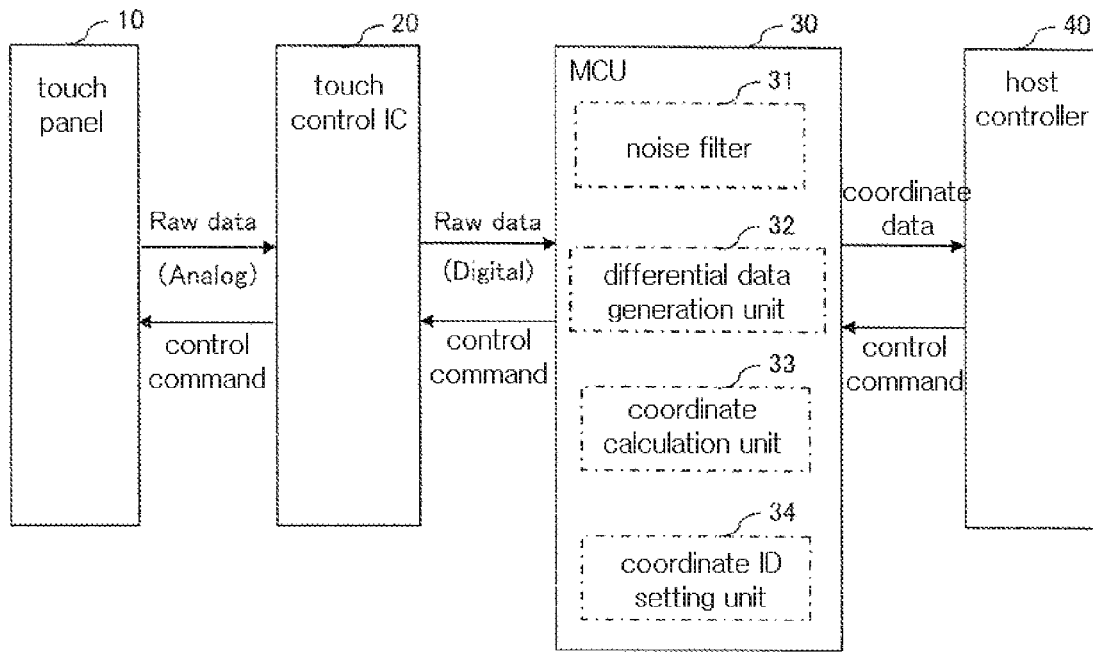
10
touch panel

20
touch control IC

30
MCU

31
noise filter

32
differential data generation unit

33
coordinate calculation unit

34
coordinate ID setting unit

40
host controller

Raw data
(Analog)

control command

Raw data
(Digital)

control command

coordinate data

control command